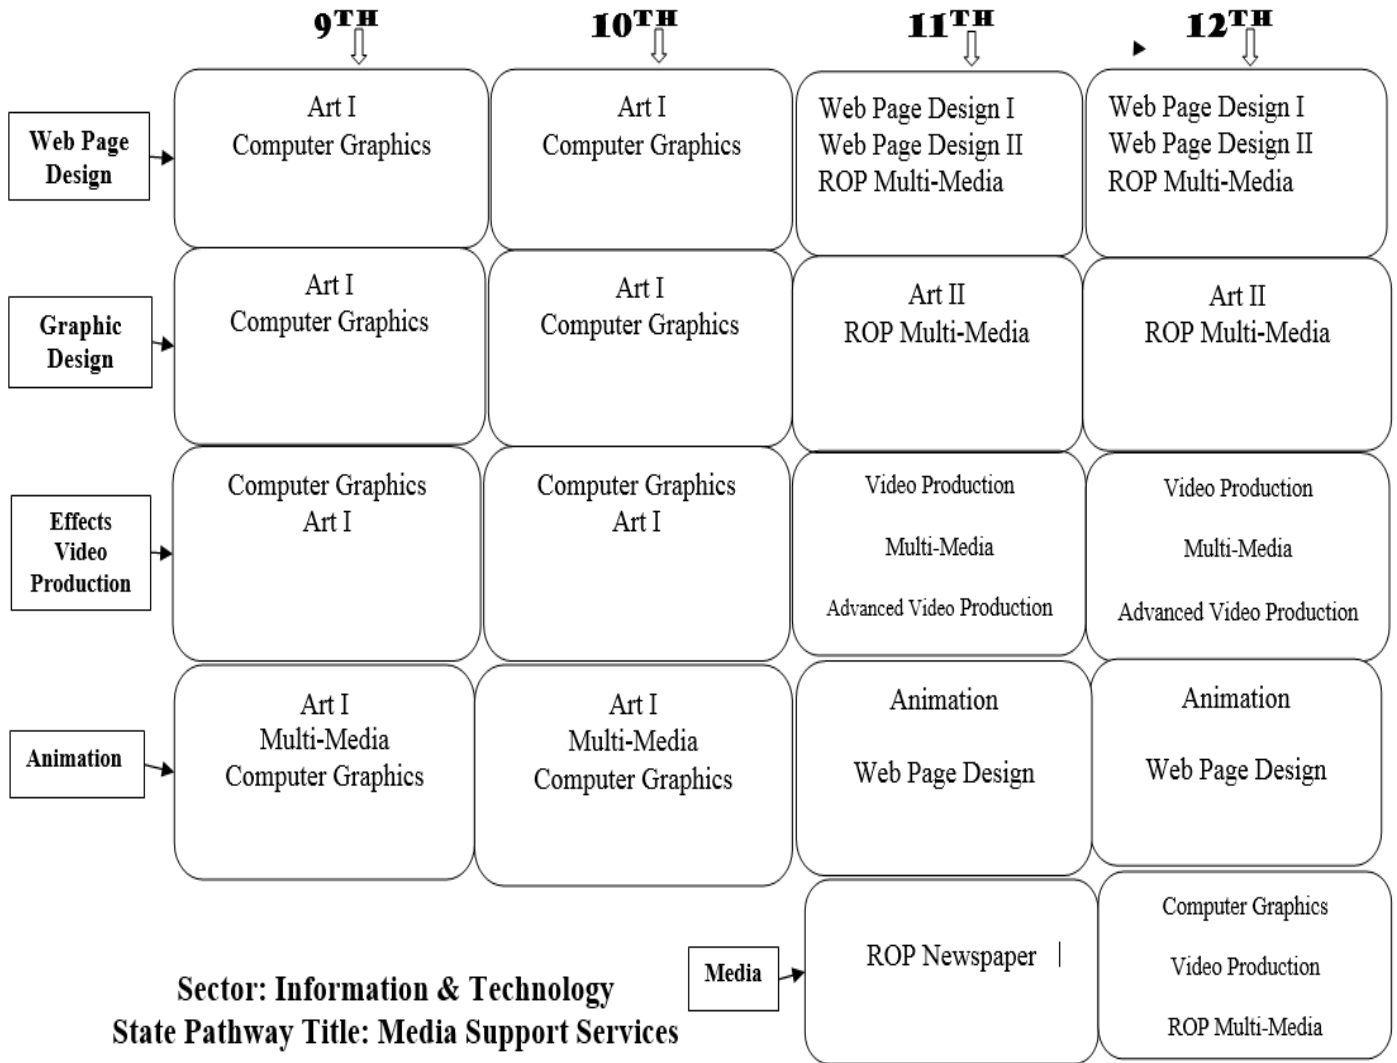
| | $9^{TH}$ | $10^{TH}$ | $11^{TH}$ | $12^{TH}$ |
|---|---|---|---|---|
| Web Page Design | Art I Computer Graphics | Art I Computer Graphics | Web Page Design I Web Page Design II ROP Multi-Media | Web Page Design I Web Page Design II ROP Multi-Media |
| Graphic Design | Art I Computer Graphics | Art I Computer Graphics | Art II ROP Multi-Media | Art II ROP Multi-Media |
| Effects Video Production | Computer Graphics Art I | Computer Graphics Art I | Video Production Multi-Media Advanced Video Production | Video Production Multi-Media Advanced Video Production |
| Animation | Art I Multi-Media Computer Graphics | Art I Multi-Media Computer Graphics | Animation Web Page Design | Animation Web Page Design |
| Media | | | ROP Newspaper | Computer Graphics Video Production ROP Multi-Media |

Sector: Information & Technology
State Pathway Title: Media Support Services